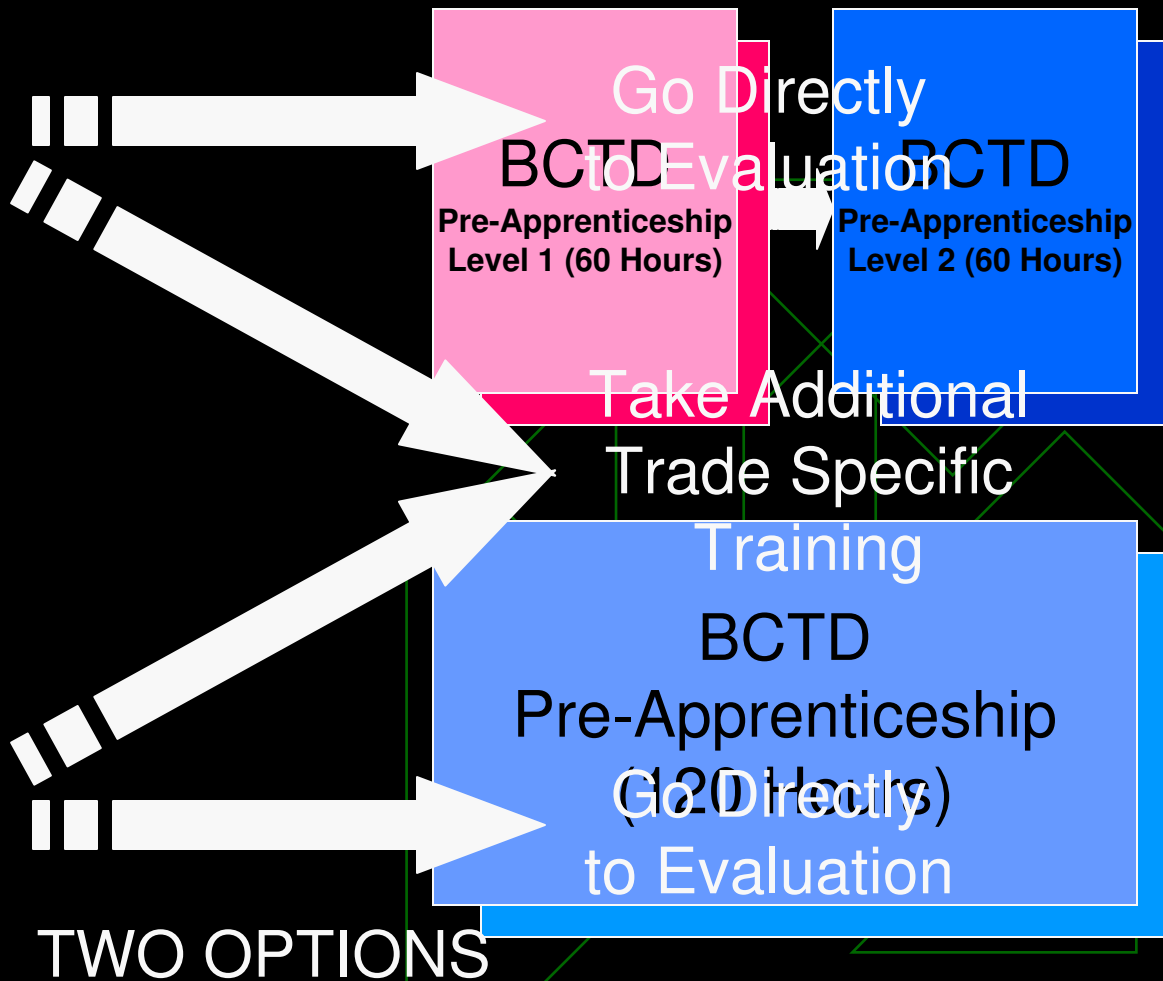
Go Directly to Evaluation

BCTD
Pre-Apprenticeship Level 1 (60 Hours)

BCTD
Pre-Apprenticeship Level 2 (60 Hours)

Take Additional Trade Specific Training

BCTD
Pre-Apprenticeship
(120 Hours)

Go Directly to Evaluation

TWO OPTIONS